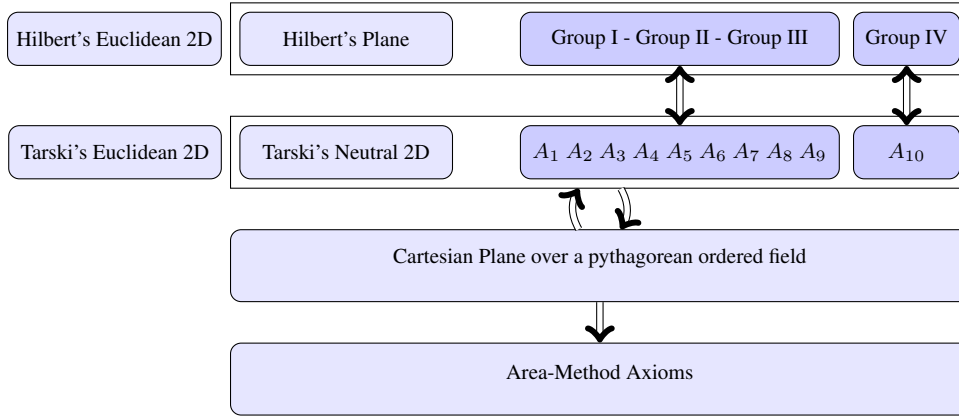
Hilbert's Euclidean 2D

Hilbert's Plane

Group I - Group II - Group III

Group IV

Tarski's Euclidean 2D

Tarski's Neutral 2D

$A_1$ $A_2$ $A_3$ $A_4$ $A_5$ $A_6$ $A_7$ $A_8$ $A_9$

$A_{10}$

Cartesian Plane over a pythagorean ordered field

Area-Method Axioms